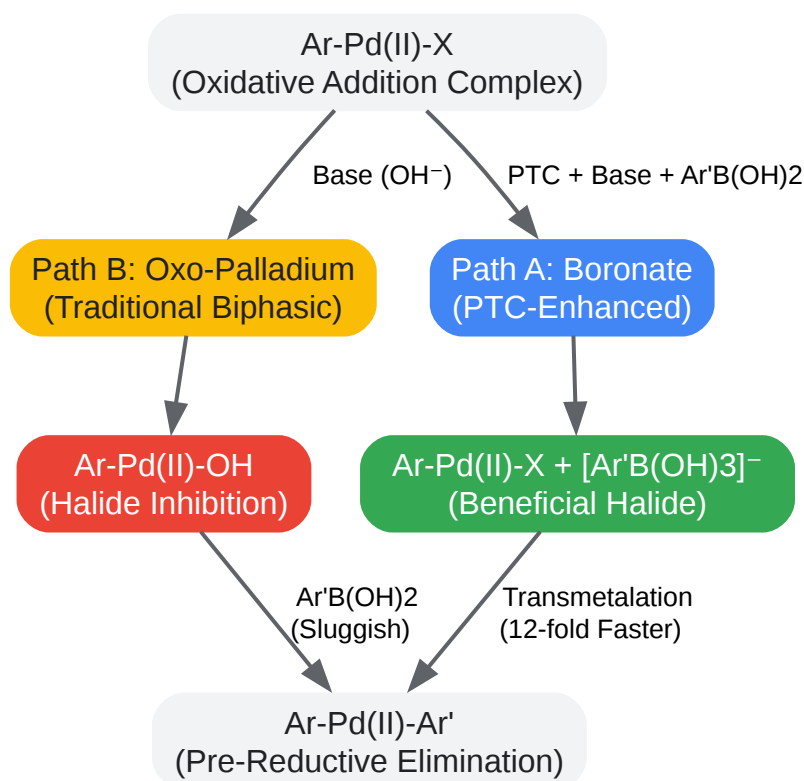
Ar-Pd(II)-X
(Oxidative Addition Complex)

Base (OH⁻)

PTC + Base + Ar'B(OH)2

Path B: Oxo-Palladium
(Traditional Biphasic)

Path A: Boronate
(PTC-Enhanced)

Ar-Pd(II)-OH
(Halide Inhibition)

Ar-Pd(II)-X + [Ar'B(OH)3]⁻
(Beneficial Halide)

Ar'B(OH)2
(Sluggish)

Transmetalation
(12-fold Faster)

Ar-Pd(II)-Ar'
(Pre-Reductive Elimination)